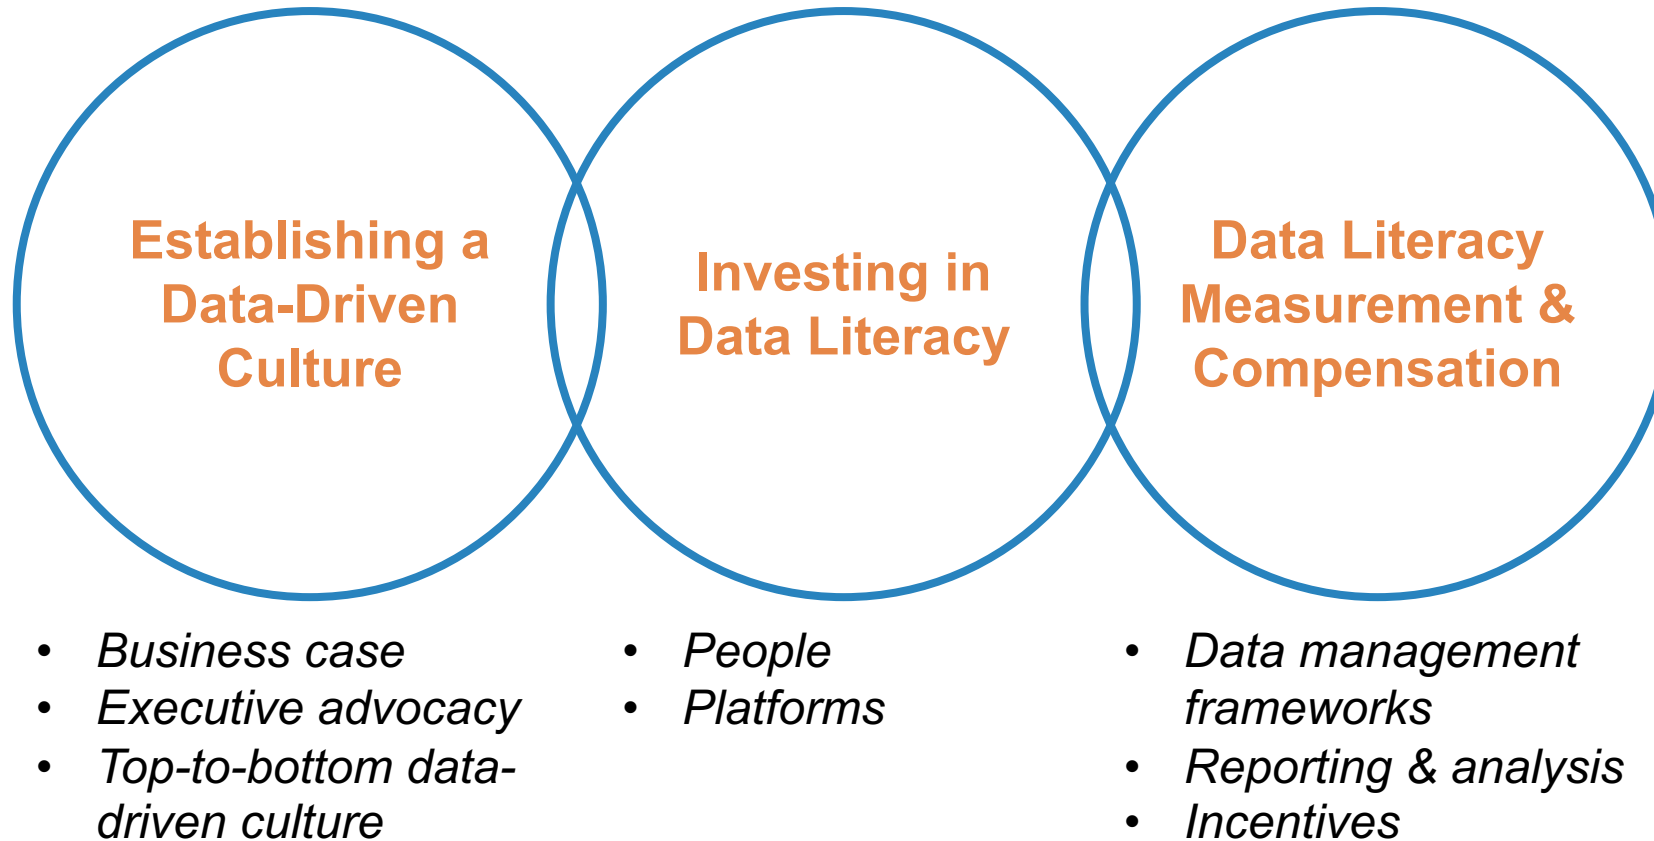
Establishing a Data-Driven Culture

Investing in Data Literacy

Data Literacy Measurement & Compensation

- Business case
- Executive advocacy
- Top-to-bottom data-driven culture

- People
- Platforms

- Data management frameworks
- Reporting & analysis
- Incentives